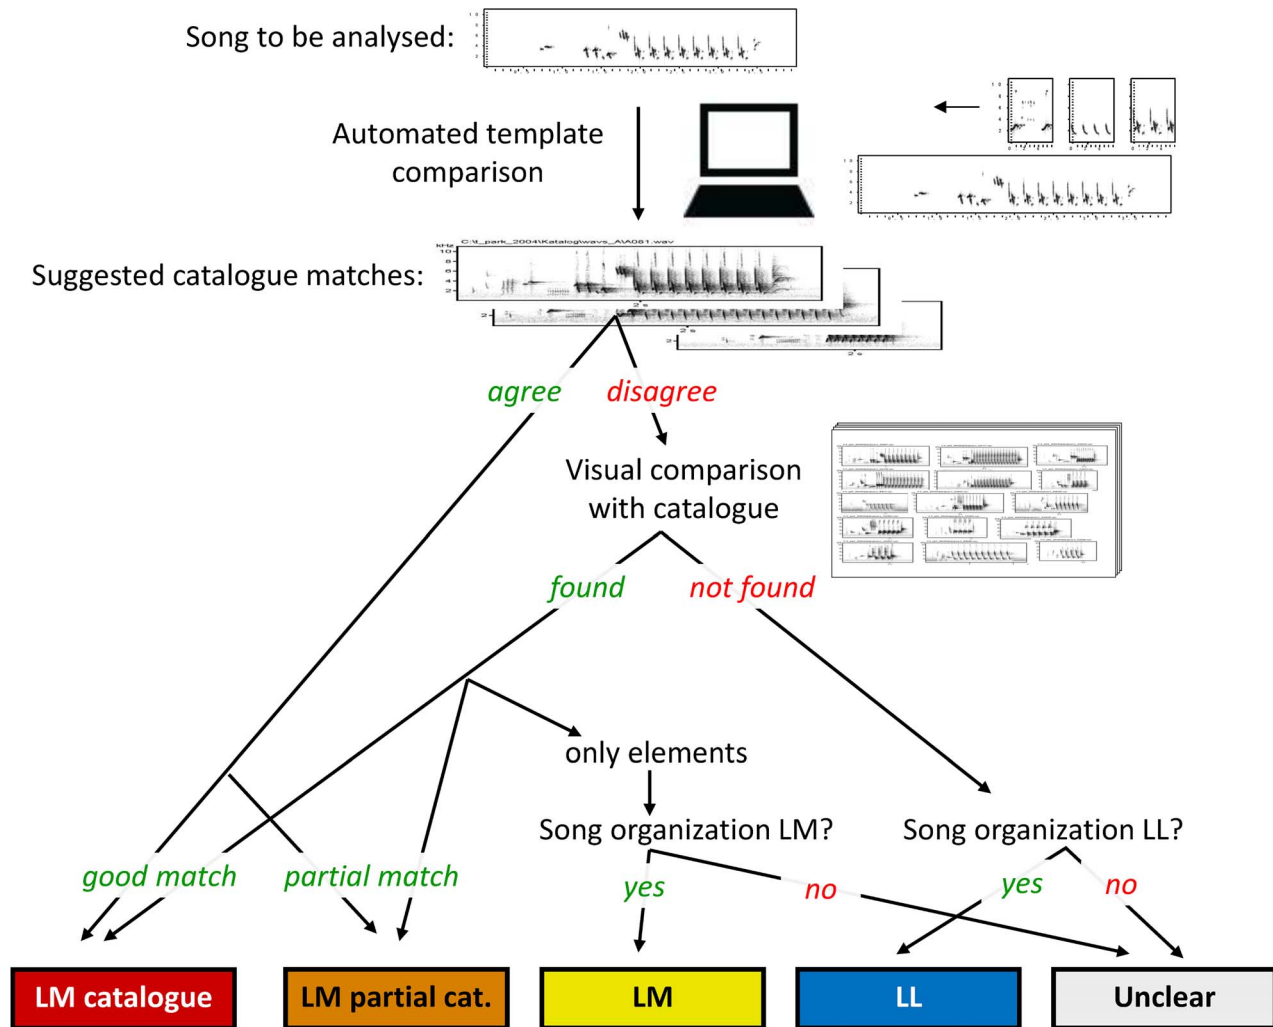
Song to be analysed:

Automated template comparison

Suggested catalogue matches:

C:\I_park_2004\Katalog\wavs_A\A081.wav

agree

disagree

Visual comparison with catalogue

found

not found

only elements

Song organization LM?

Song organization LL?

good match

partial match

yes

no

yes

no

LM catalogue

LM partial cat.

LM

LL

Unclear